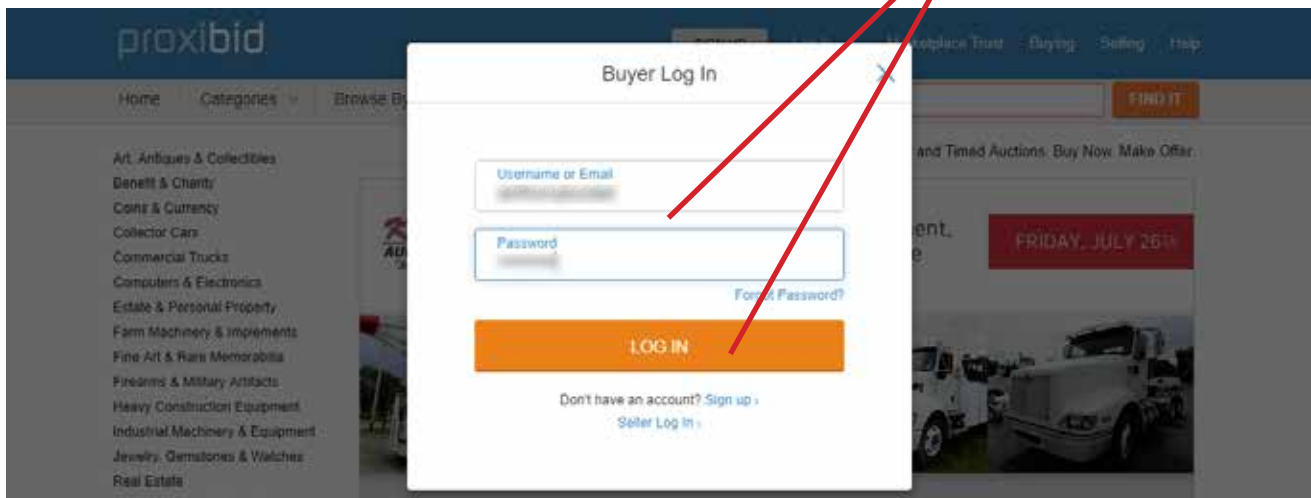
proxibid

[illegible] Marketplace Trust Buying Selling Help

Home Categories Browse By

FIND IT

Art, Antiques & Collectibles
Benefit & Charity
Coins & Currency
Collector Cars
Commercial Trucks
Computers & Electronics
Estate & Personal Property
Farm Machinery & Implements
Fine Art & Rare Memorabilia
Firearms & Military Artifacts
Heavy Construction Equipment
Industrial Machinery & Equipment
Jewelry, Gemstones & Watches
Real Estate

and Timed Auctions. Buy Now. Make Offer.

ent,
e

FRIDAY, JULY 26TH

Buyer Log In

Username or Email

Password

Forgot Password?

LOG IN

Don't have an account? Sign up ›

Seller Log In ›